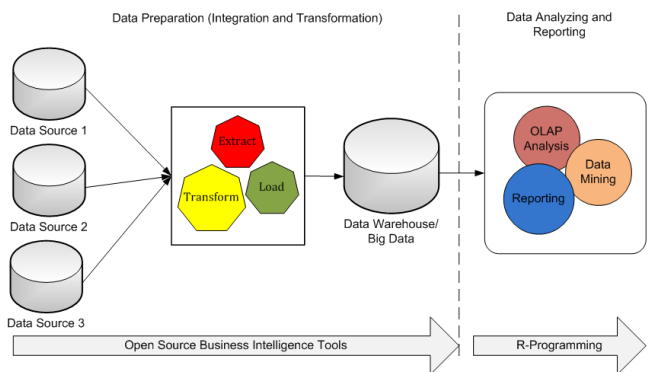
Data Preparation (Integration and Transformation)

Data Analyzing and Reporting

Data Source 1

Data Source 2

Data Source 3

Extract

Transform

Load

Data Warehouse/ Big Data

OLAP Analysis

Data Mining

Reporting

Open Source Business Intelligence Tools

R-Programming